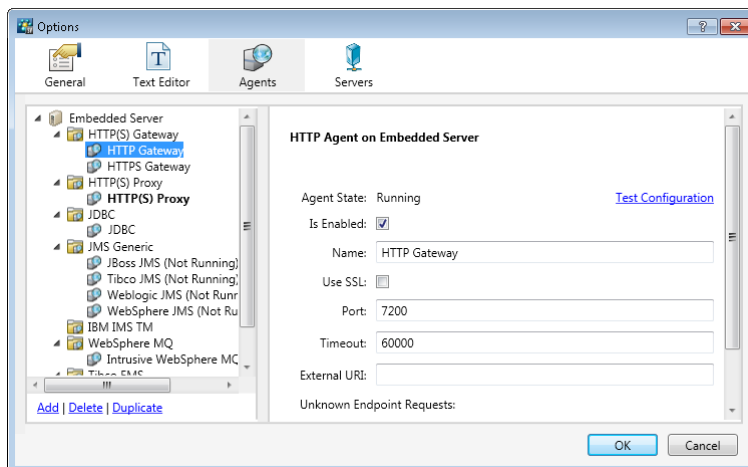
Options

?

General

Text Editor

Agents

Servers

Embedded Server

HTTP(S) Gateway

HTTP Gateway

HTTPS Gateway

HTTP(S) Proxy

HTTP(S) Proxy

JDBC

JDBC

JMS Generic

JBoss JMS (Not Running)

Tibco JMS (Not Running)

Weblogic JMS (Not Runr

WebSphere JMS (Not Ru

IBM IMS TM

WebSphere MQ

Intrusive WebSphere MC

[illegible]

Add | Delete | Duplicate

HTTP Agent on Embedded Server

Agent State: Running

Test Configuration

Is Enabled: ☑

Name: HTTP Gateway

Use SSL: ☐

Port: 7200

Timeout: 60000

External URI:

Unknown Endpoint Requests:

OK

Cancel